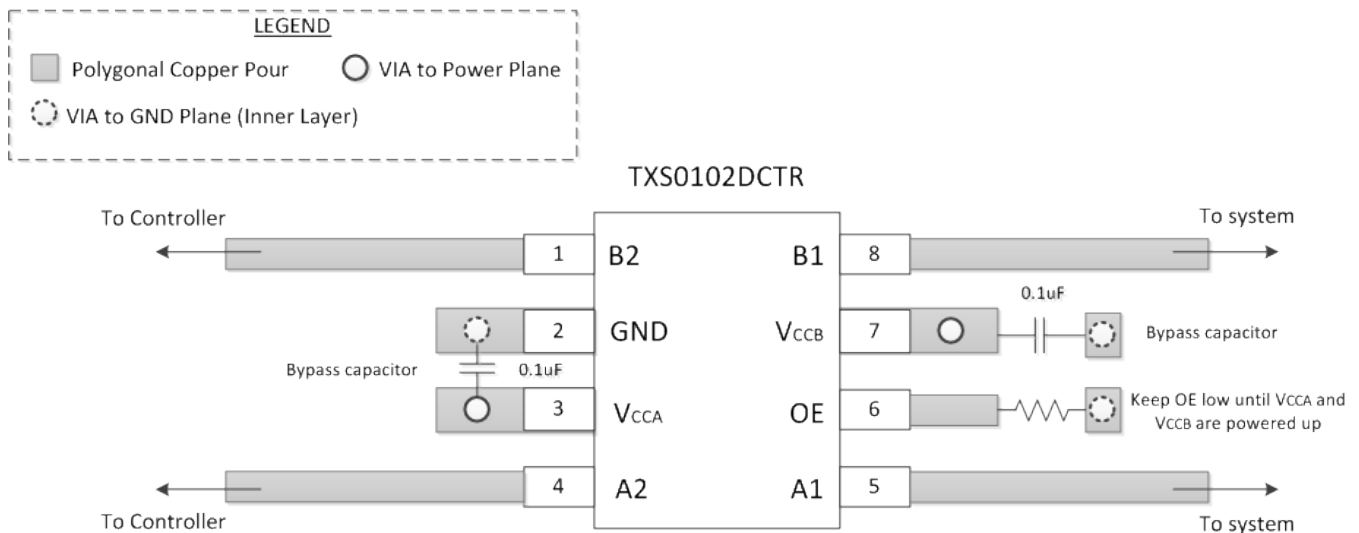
LEGEND
Polygonal Copper Pour
VIA to Power Plane
VIA to GND Plane (Inner Layer)

TXS0102DCTR

To Controller
1 B2
B1 8
To system

0.1uF
2 GND
VCCB 7
Bypass capacitor

Bypass capacitor
0.1uF
3 VCCA
OE 6
Keep OE low until VCCA and VCCB are powered up

4 A2
A1 5
To Controller
To system